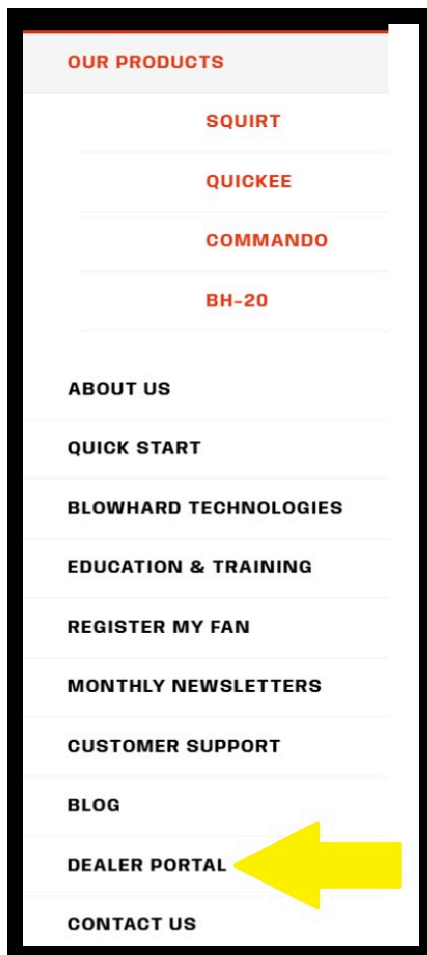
OUR PRODUCTS

SQUIRT

QUICKEE

COMMANDO

BH-20

ABOUT US

QUICK START

BLOWHARD TECHNOLOGIES

EDUCATION & TRAINING

REGISTER MY FAN

MONTHLY NEWSLETTERS

CUSTOMER SUPPORT

BLOG

DEALER PORTAL

CONTACT US